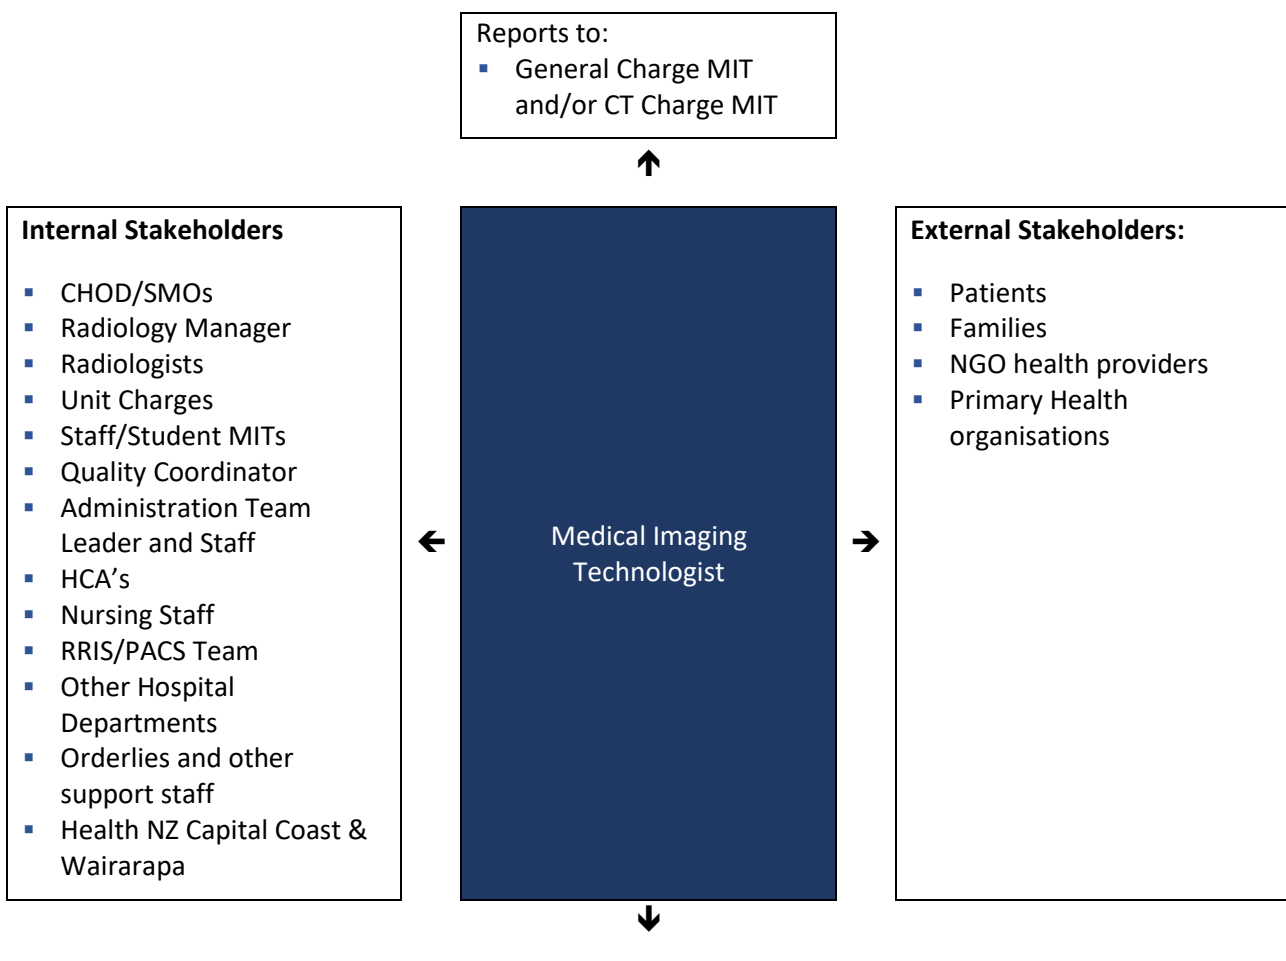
Reports to:
- General Charge MIT and/or CT Charge MIT

Internal Stakeholders

- CHOD/SMOs
- Radiology Manager
- Radiologists
- Unit Charges
- Staff/Student MITs
- Quality Coordinator
- Administration Team Leader and Staff
- HCA’s
- Nursing Staff
- RRIS/PACS Team
- Other Hospital Departments
- Orderlies and other support staff
- Health NZ Capital Coast & Wairarapa

Medical Imaging Technologist

External Stakeholders:

- Patients
- Families
- NGO health providers
- Primary Health organisations